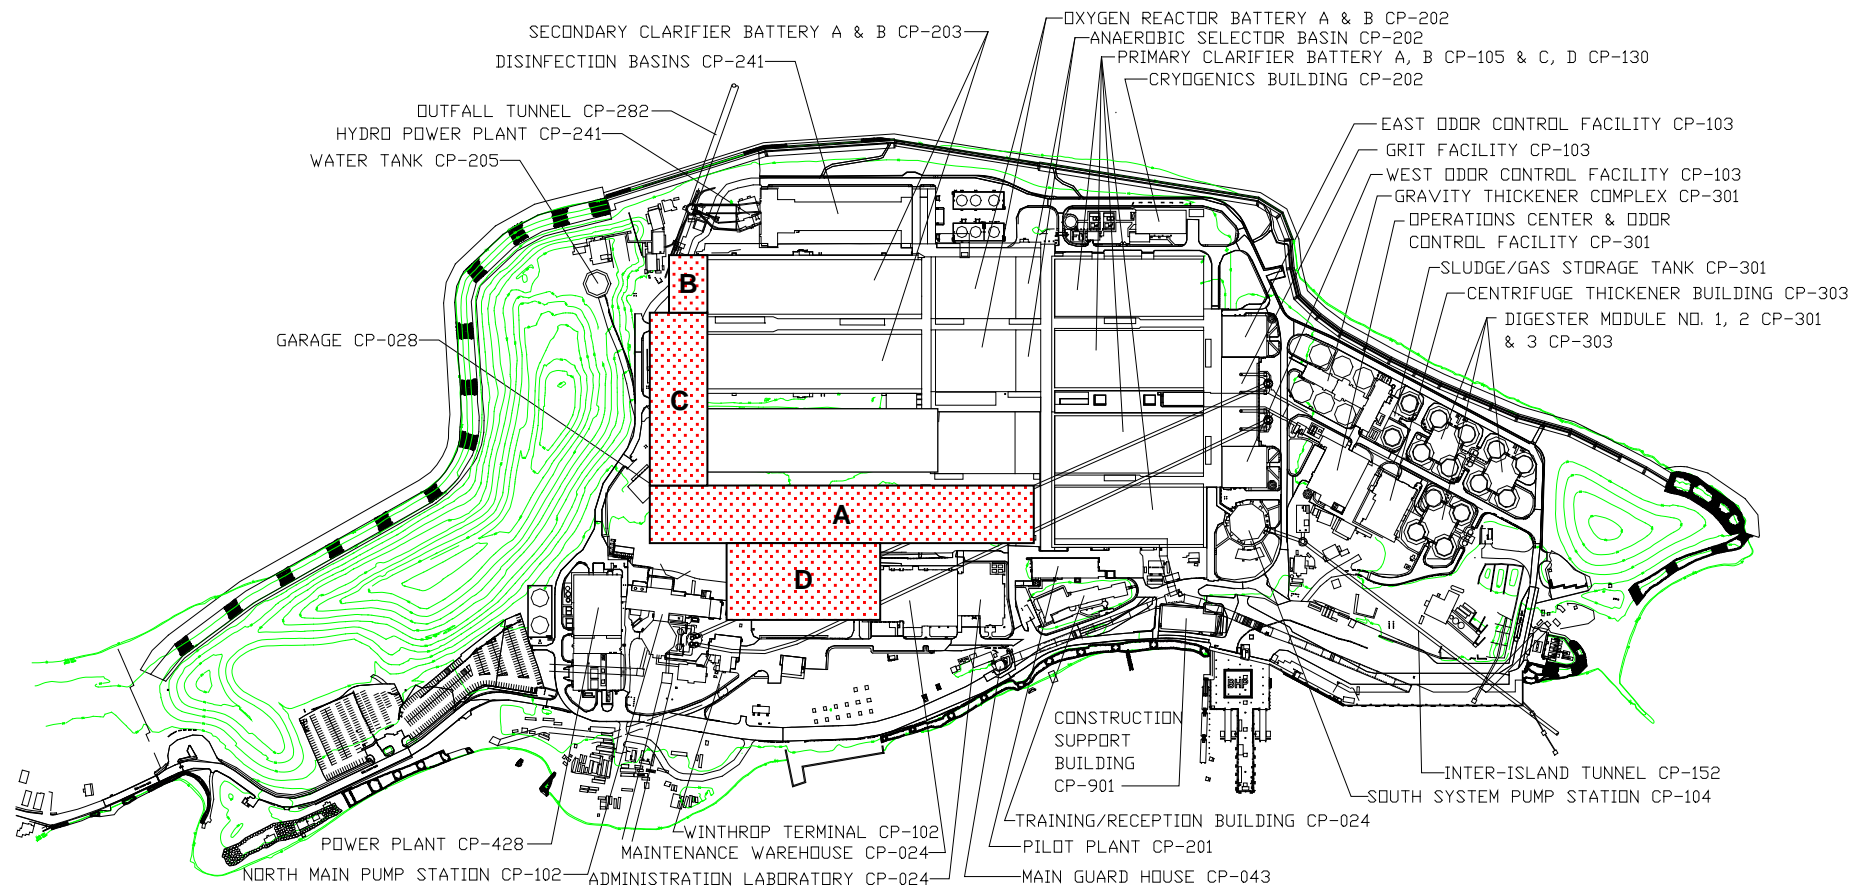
SECONDARY CLARIFIER BATTERY A & B CP-203
DISINFECTION BASINS CP-241
OUTFALL TUNNEL CP-282
HYDRO POWER PLANT CP-241
WATER TANK CP-205
OXYGEN REACTOR BATTERY A & B CP-202
ANAEROBIC SELECTOR BASIN CP-202
PRIMARY CLARIFIER BATTERY A, B CP-105 & C, D CP-130
CRYOGENICS BUILDING CP-202
EAST ODOR CONTROL FACILITY CP-103
GRIT FACILITY CP-103
WEST ODOR CONTROL FACILITY CP-103
GRAVITY THICKENER COMPLEX CP-301
OPERATIONS CENTER & ODOR CONTROL FACILITY CP-301
SLUDGE/GAS STORAGE TANK CP-301
CENTRIFUGE THICKENER BUILDING CP-303
DIGESTER MODULE NO. 1, 2 CP-301 & 3 CP-303
GARAGE CP-028
B
C
A
D
BHP
CONSTRUCTION SUPPORT BUILDING CP-901
INTER-ISLAND TUNNEL CP-152
SOUTH SYSTEM PUMP STATION CP-104
TRAINING/RECEPTION BUILDING CP-024
PILOT PLANT CP-201
MAIN GUARD HOUSE CP-043
POWER PLANT CP-428
WINTHROP TERMINAL CP-102
MAINTENANCE WAREHOUSE CP-024
NORTH MAIN PUMP STATION CP-102
ADMINISTRATION LABORATORY CP-024